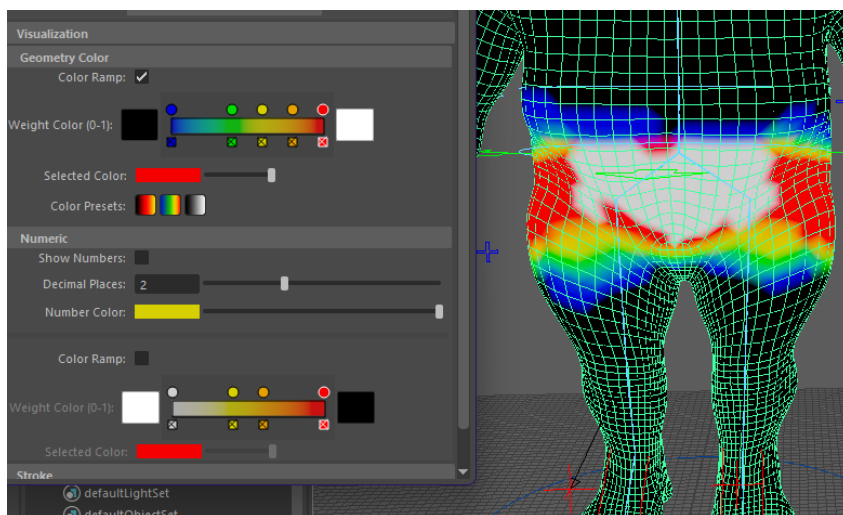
Visualization
Geometry Color
Color Ramp: ✓
Weight Color (0-1):
Selected Color:
Color Presets:
Numeric
Show Numbers:
Decimal Places: 2
Number Color:
Color Ramp:
Weight Color (0-1):
Selected Color:
Stroke
defaultLightSet
defaultObjectSet